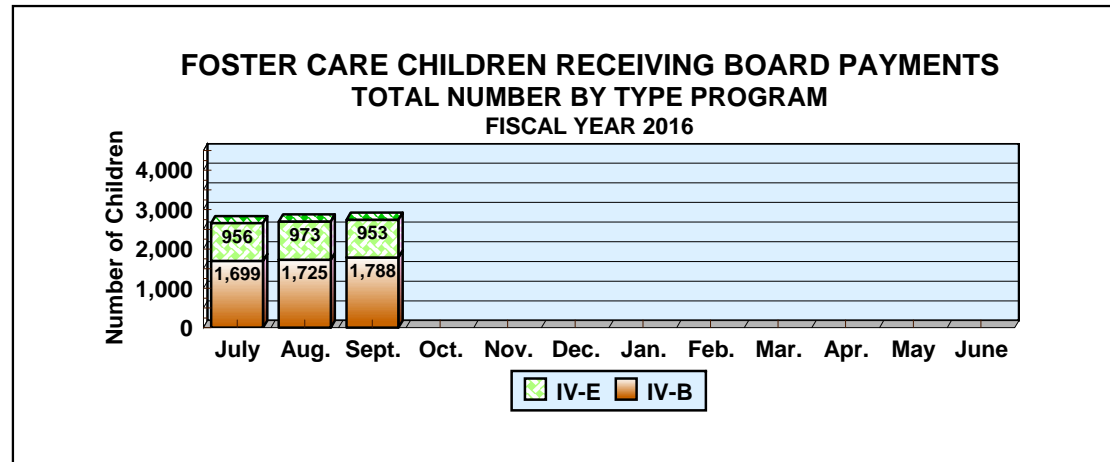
FOSTER CARE CHILDREN RECEIVING BOARD PAYMENTS
TOTAL NUMBER BY TYPE PROGRAM
FISCAL YEAR 2016

Number of Children

4,000
3,000
2,000
1,000
0

956
1,699
973
1,725
953
1,788

July Aug. Sept. Oct. Nov. Dec. Jan. Feb. Mar. Apr. May June

IV-E IV-B